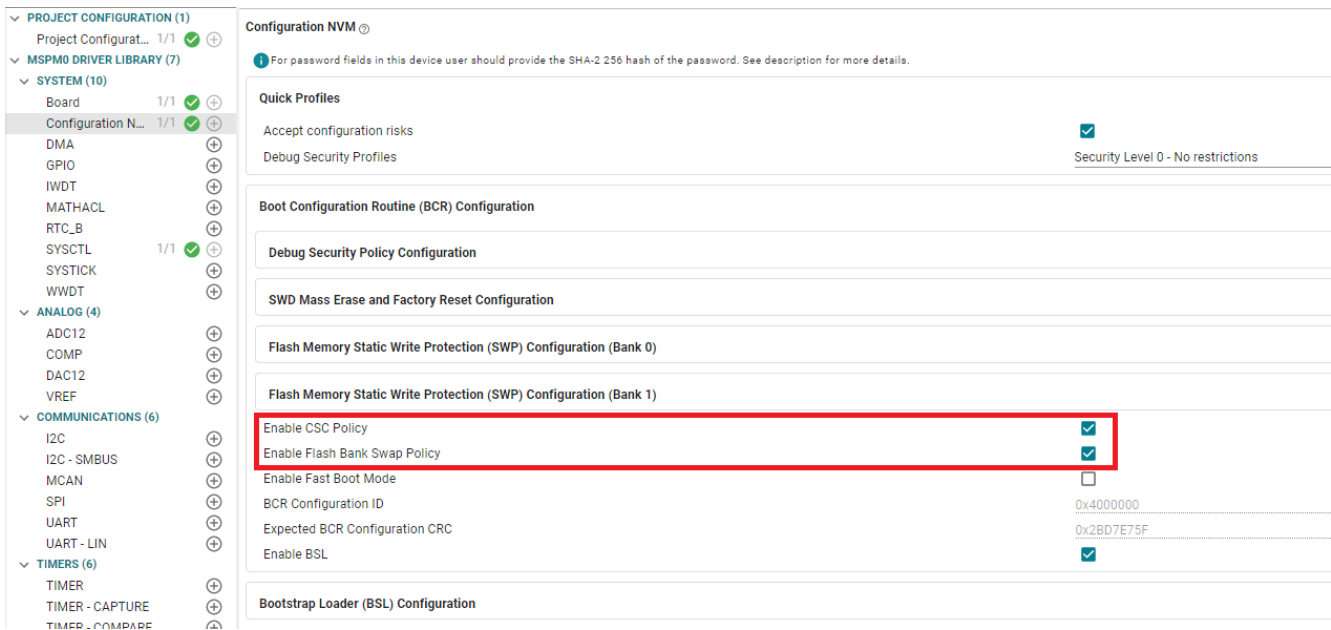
PROJECT CONFIGURATION (1)
Project Configurat... 1/1
MSPM0 DRIVER LIBRARY (7)
SYSTEM (10)
Board 1/1
Configuration N... 1/1
DMA
GPIO
IWDT
MATHACL
RTC_B
SYSCTL 1/1
SYSTICK
WWDT
ANALOG (4)
ADC12
COMP
DAC12
VREF
COMMUNICATIONS (6)
I2C
I2C - SMBUS
MCAN
SPI
UART
UART - LIN
TIMERS (6)
TIMER
TIMER - CAPTURE
TIMER - COMPARE

Configuration NVM

For password fields in this device user should provide the SHA-2 256 hash of the password. See description for more details.

Quick Profiles
Accept configuration risks
Debug Security Profiles Security Level 0 - No restrictions

Boot Configuration Routine (BCR) Configuration
Debug Security Policy Configuration
SWD Mass Erase and Factory Reset Configuration
Flash Memory Static Write Protection (SWP) Configuration (Bank 0)
Flash Memory Static Write Protection (SWP) Configuration (Bank 1)
Enable CSC Policy
Enable Flash Bank Swap Policy
Enable Fast Boot Mode
BCR Configuration ID 0x4000000
Expected BCR Configuration CRC 0x2BD7E75F
Enable BSL

Bootstrap Loader (BSL) Configuration